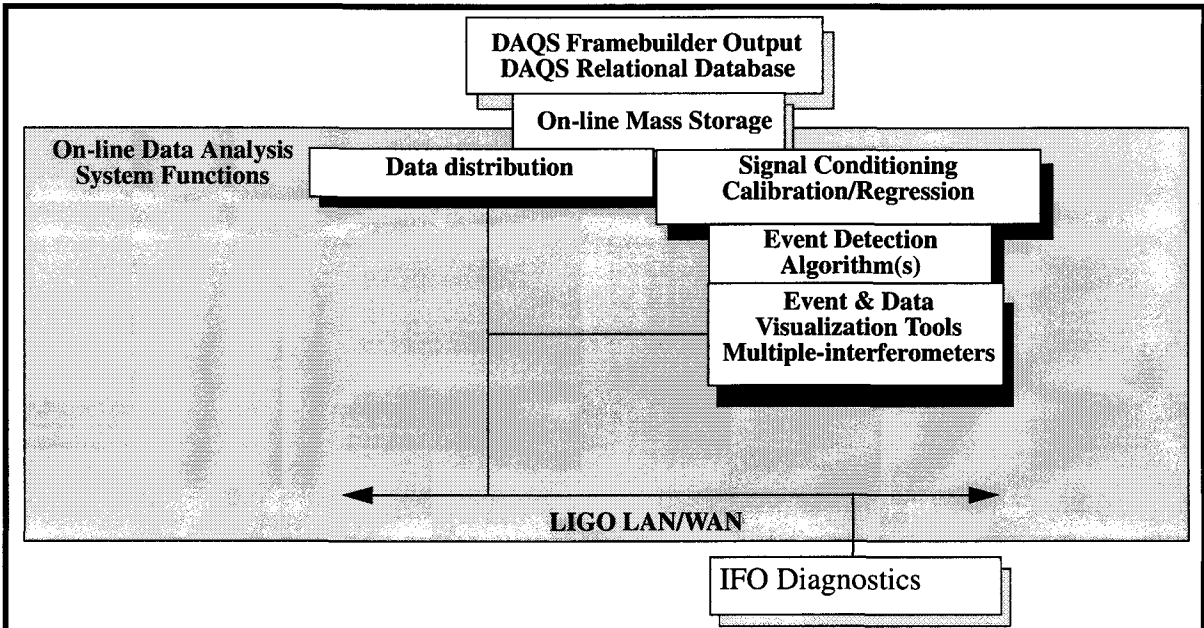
DAQS Framebuilder Output
DAQS Relational Database

On-line Mass Storage

On-line Data Analysis
System Functions

Data distribution

Signal Conditioning
Calibration/Regression

Event Detection
Algorithm(s)

Event & Data
Visualization Tools
Multiple-interferometers

LIGO LAN/WAN

IFO Diagnostics